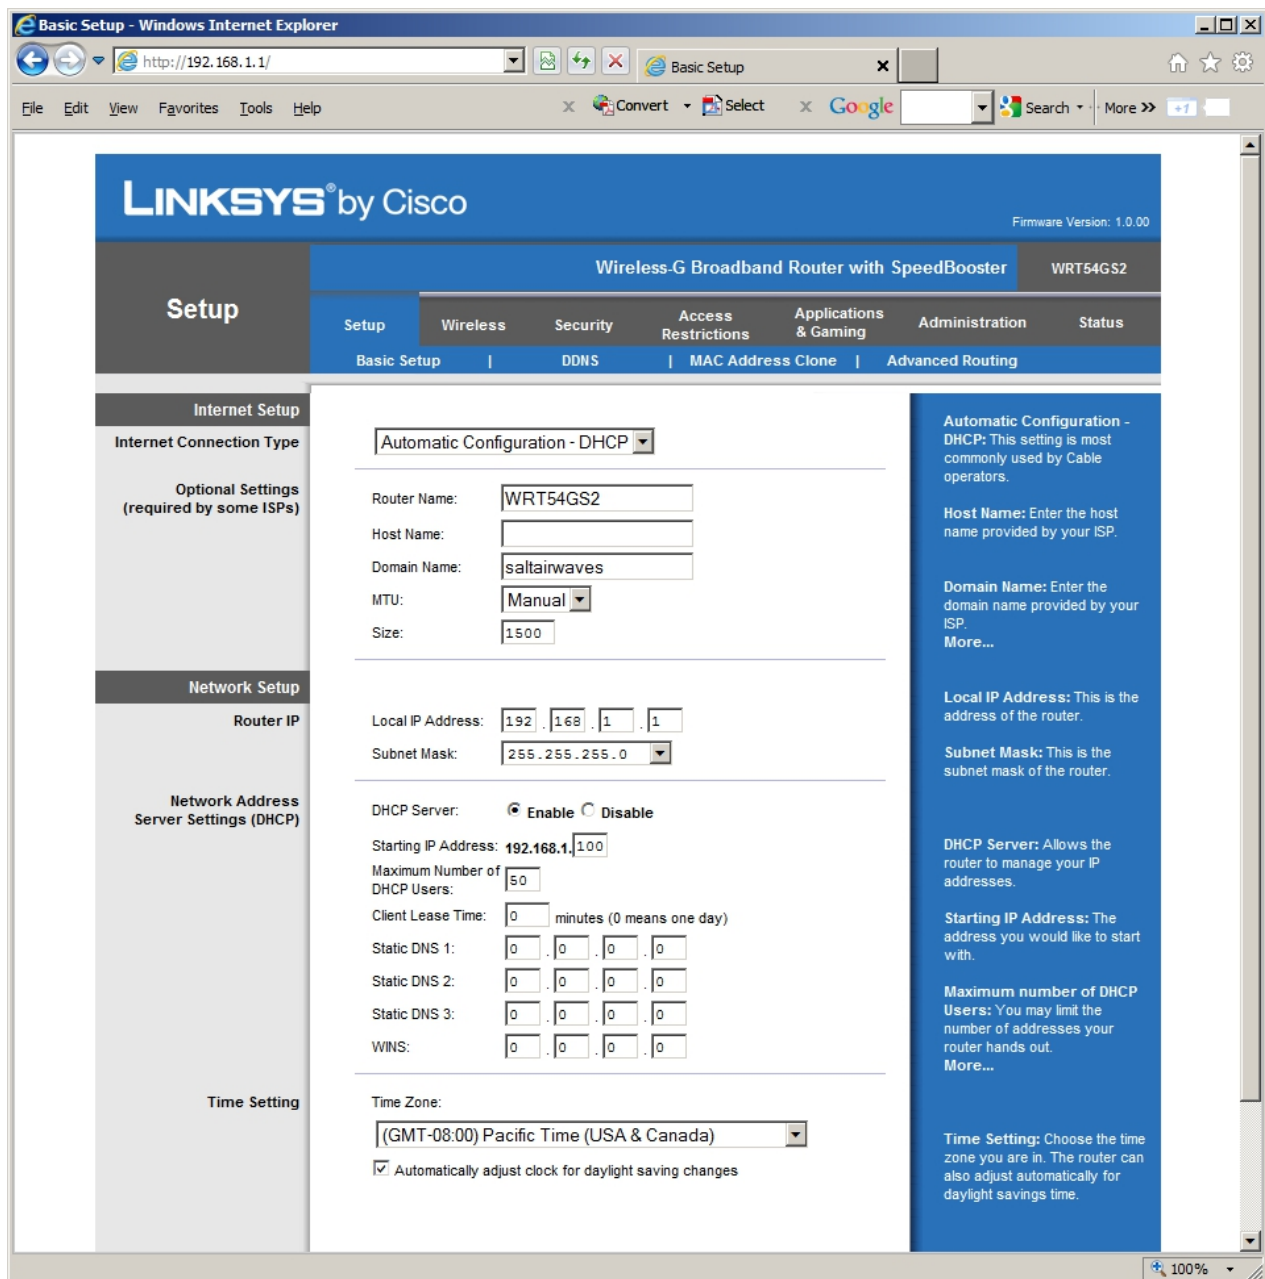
Basic Setup - Windows Internet Explorer

http://192.168.1.1/

Basic Setup

File Edit View Favorites Tools Help

Convert Select Google Search More

LINKSYS by Cisco

Firmware Version: 1.0.00

Setup

Wireless-G Broadband Router with SpeedBooster WRT54GS2

Setup | Wireless | Security | Access Restrictions | Applications & Gaming | Administration | Status

Basic Setup | DDNS | MAC Address Clone | Advanced Routing

Internet Setup

Internet Connection Type

Automatic Configuration - DHCP

Optional Settings (required by some ISPs)

Router Name: WRT54GS2

Host Name:

Domain Name: saltairwaves

MTU: Manual

Size: 1500

Network Setup

Router IP

Local IP Address: 192 . 168 . 1 . 1

Subnet Mask: 255.255.255.0

Network Address Server Settings (DHCP)

DHCP Server: Enable Disable

Starting IP Address: 192.168.1.100

Maximum Number of DHCP Users: 50

Client Lease Time: 0 minutes (0 means one day)

Static DNS 1: 0 . 0 . 0 . 0

Static DNS 2: 0 . 0 . 0 . 0

Static DNS 3: 0 . 0 . 0 . 0

WINS: 0 . 0 . 0 . 0

Time Setting

Time Zone:

(GMT-08:00) Pacific Time (USA & Canada)

Automatically adjust clock for daylight saving changes

Automatic Configuration - DHCP: This setting is most commonly used by Cable operators.

Host Name: Enter the host name provided by your ISP.

Domain Name: Enter the domain name provided by your ISP.
More...

Local IP Address: This is the address of the router.

Subnet Mask: This is the subnet mask of the router.

DHCP Server: Allows the router to manage your IP addresses.

Starting IP Address: The address you would like to start with.

Maximum number of DHCP Users: You may limit the number of addresses your router hands out.
More...

Time Setting: Choose the time zone you are in. The router can also adjust automatically for daylight savings time.

100%